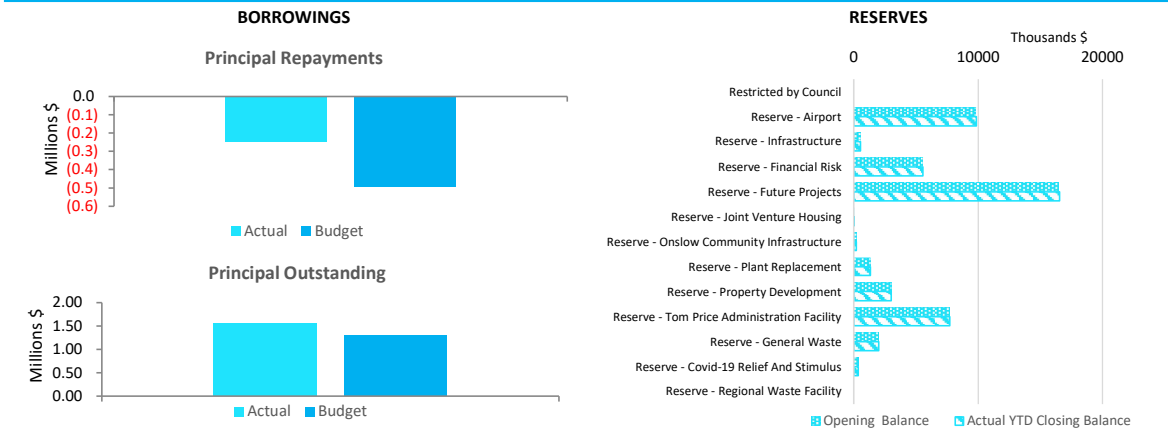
BORROWINGS

Principal Repayments

0.0
(0.1)
(0.2)
(0.3)
(0.4)
(0.5)
(0.6)

Millions $

Actual Budget

Principal Outstanding

2.00
1.50
1.00
0.50
0.00

Millions $

Actual Budget

RESERVES

Thousands $

0 10000 20000

Restricted by Council
Reserve - Airport
Reserve - Infrastructure
Reserve - Financial Risk
Reserve - Future Projects
Reserve - Joint Venture Housing
Reserve - Onslow Community Infrastructure
Reserve - Plant Replacement
Reserve - Property Development
Reserve - Tom Price Administration Facility
Reserve - General Waste
Reserve - Covid-19 Relief And Stimulus
Reserve - Regional Waste Facility

Opening Balance Actual YTD Closing Balance